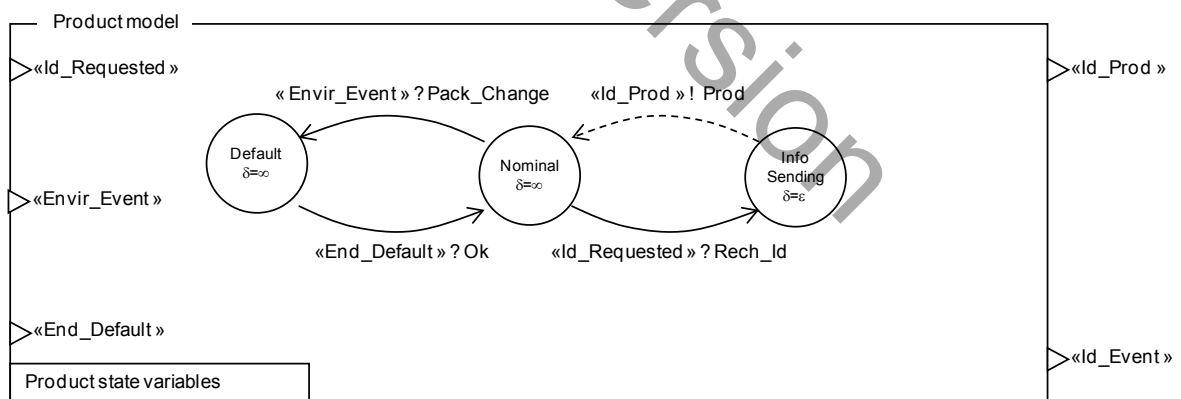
Product model

«Id_Requested »

«Envir_Event »

«End_Default »

« Envir_Event » ? Pack_Change

«Id_Prod » ! Prod

Default
$\delta=\infty$

Nominal
$\delta=\infty$

Info
Sending
$\delta=\varepsilon$

«End_Default » ? Ok

«Id_Requested » ? Rech_Id

«Id_Prod »

«Id_Event »

Product state variables

rsion